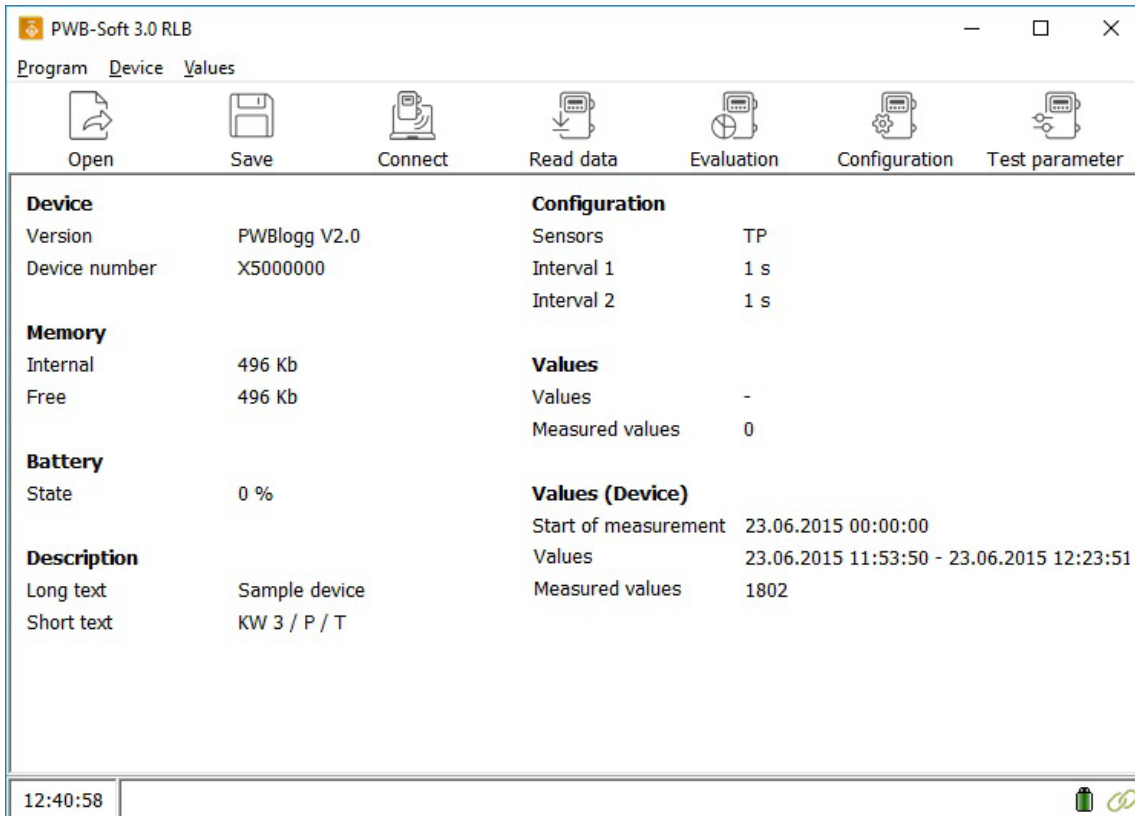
PWB-Soft 3.0 RLB

Program Device Values

Open Save Connect Read data Evaluation Configuration Test parameter

**Device**
Version PWBlogg V2.0
Device number X5000000

**Memory**
Internal 496 Kb
Free 496 Kb

**Battery**
State 0 %

**Description**
Long text Sample device
Short text KW 3 / P / T

**Configuration**
Sensors TP
Interval 1 1 s
Interval 2 1 s

**Values**
Values -
Measured values 0

**Values (Device)**
Start of measurement 23.06.2015 00:00:00
Values 23.06.2015 11:53:50 - 23.06.2015 12:23:51
Measured values 1802

12:40:58